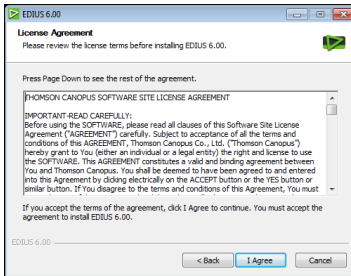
EDIUS 6.00

License Agreement
Please review the license terms before installing EDIUS 6.00.

Press Page Down to see the rest of the agreement.

THOMSON CANOPUS SOFTWARE SITE LICENSE AGREEMENT

IMPORTANT-READ CAREFULLY:
Before using the SOFTWARE, please read all clauses of this Software Site License Agreement ("AGREEMENT") carefully. Subject to acceptance of all the terms and conditions of this AGREEMENT, Thomson Canopus Co., Ltd. ("Thomson Canopus") hereby grant to You (either an individual or a legal entity) the right and license to use the SOFTWARE. This AGREEMENT constitutes a valid and binding agreement between You and Thomson Canopus. You shall be deemed to have been agreed to and entered into this Agreement by clicking electrically on the ACCEPT button or the YES button or similar button. If You disagree to the terms and conditions of this Agreement, You must

If you accept the terms of the agreement, click I Agree to continue. You must accept the agreement to install EDIUS 6.00.

EDIUS 6.00

< Back I Agree Cancel